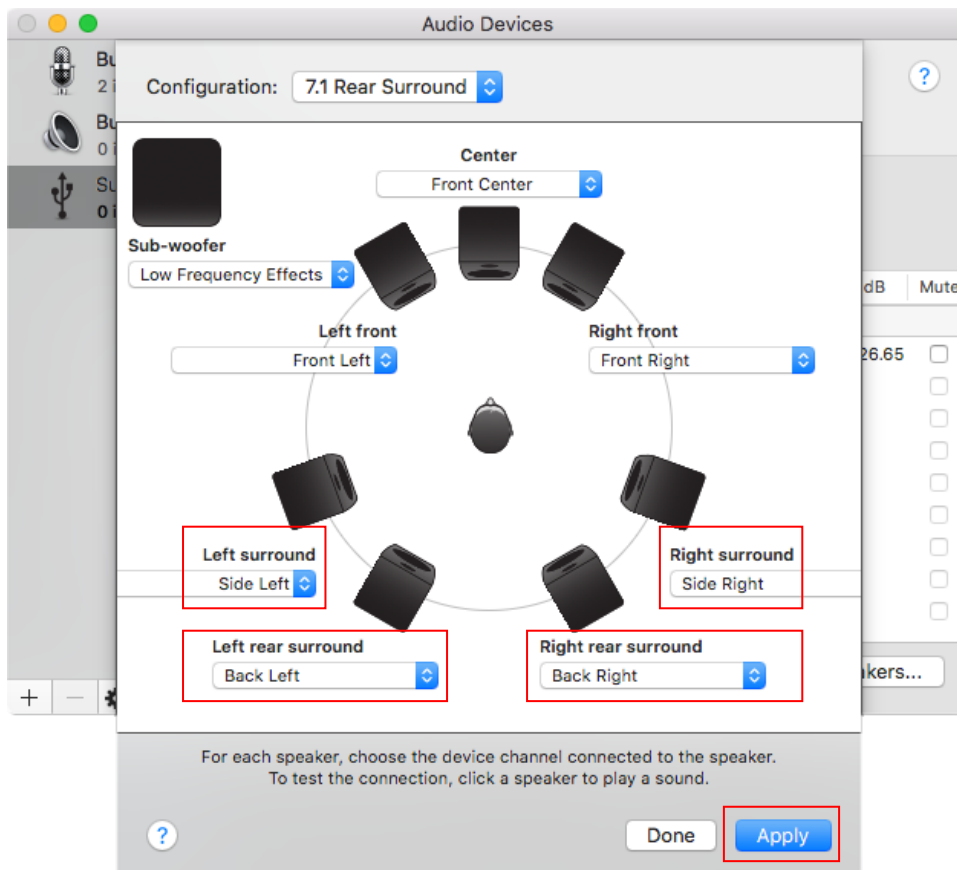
Audio Devices

Bu
2 i
Bu
0 i
Su
0 i

Configuration: 7.1 Rear Surround

?

Center
Front Center

Sub-woofer
Low Frequency Effects

dB
Mute

Left front
Front Left

Right front
Front Right

26.65

Left surround
Side Left

Right surround
Side Right

Left rear surround
Back Left

Right rear surround
Back Right

+ −

kers...

For each speaker, choose the device channel connected to the speaker.
To test the connection, click a speaker to play a sound.

?

Done
Apply